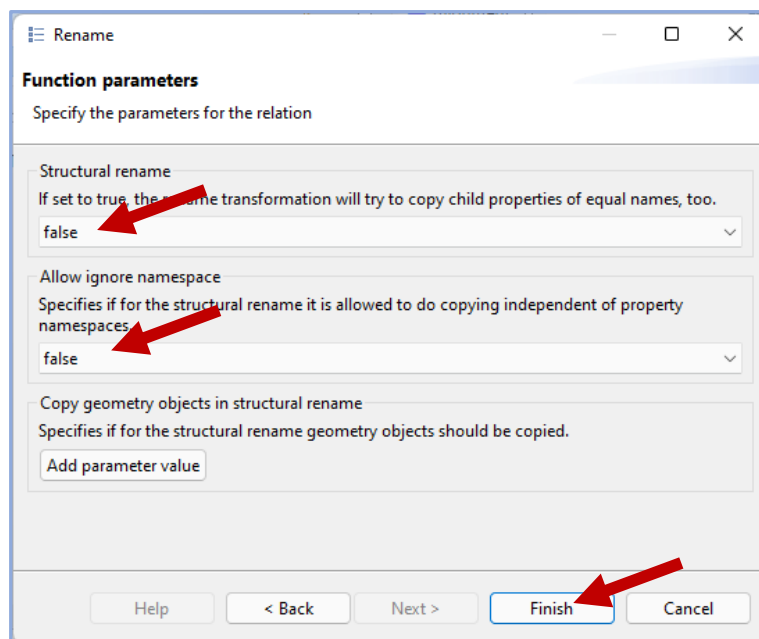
Rename

Function parameters

Specify the parameters for the relation

Structural rename

If set to true, the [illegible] transformation will try to copy child properties of equal names, too.

false

Allow ignore namespace

Specifies if for the structural rename it is allowed to do copying independent of property namespaces.

false

Copy geometry objects in structural rename

Specifies if for the structural rename geometry objects should be copied.

Add parameter value

Help

< Back

Next >

Finish

Cancel